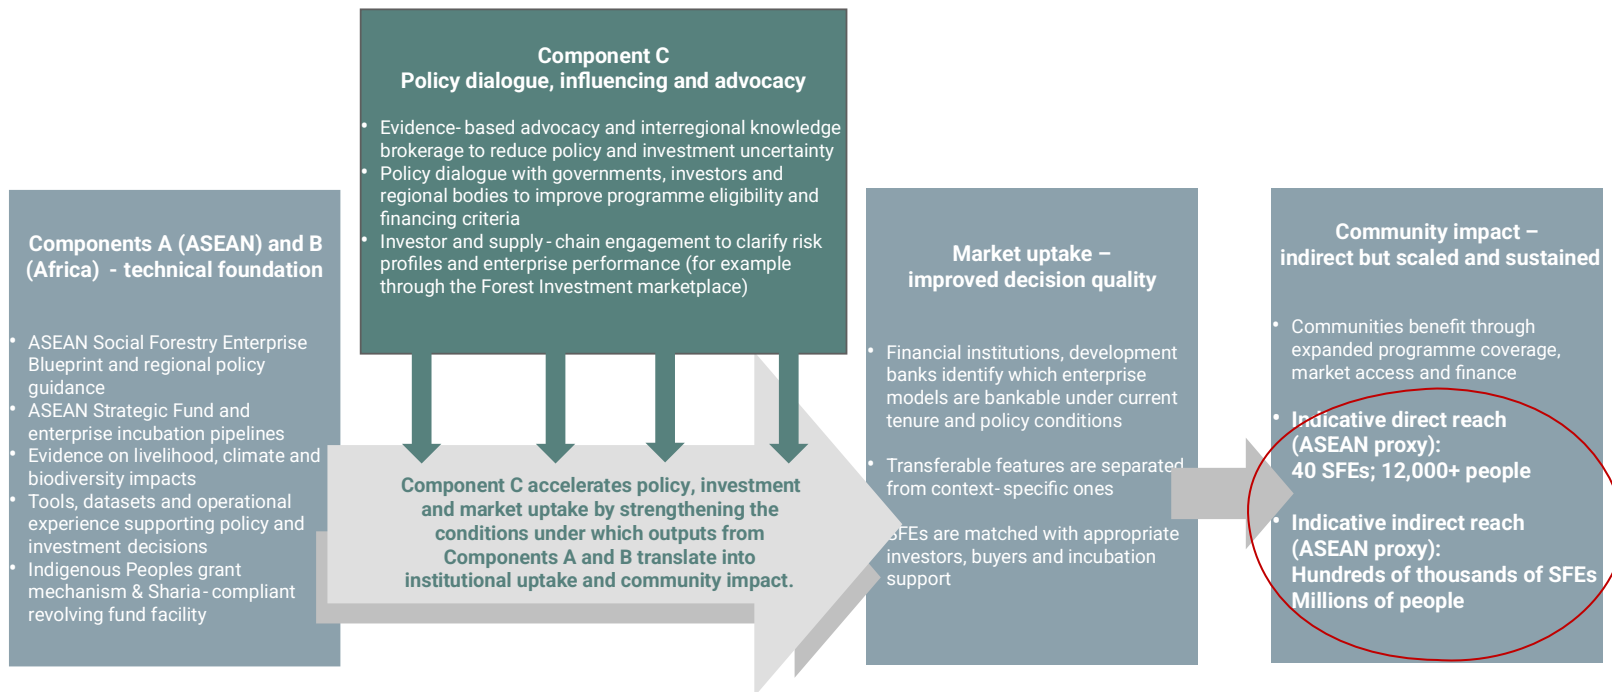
Component C
Policy dialogue, influencing and advocacy

• Evidence-based advocacy and interregional knowledge brokerage to reduce policy and investment uncertainty
• Policy dialogue with governments, investors and regional bodies to improve programme eligibility and financing criteria
• Investor and supply-chain engagement to clarify risk profiles and enterprise performance (for example through the Forest Investment marketplace)

Components A (ASEAN) and B (Africa) - technical foundation

• ASEAN Social Forestry Enterprise Blueprint and regional policy guidance
• ASEAN Strategic Fund and enterprise incubation pipelines
• Evidence on livelihood, climate and biodiversity impacts
• Tools, datasets and operational experience supporting policy and investment decisions
• Indigenous Peoples grant mechanism & Sharia-compliant revolving fund facility

Component C accelerates policy, investment and market uptake by strengthening the conditions under which outputs from Components A and B translate into institutional uptake and community impact.

Market uptake – improved decision quality

• Financial institutions, development banks identify which enterprise models are bankable under current tenure and policy conditions
• Transferable features are separated from context-specific ones
• SFEs are matched with appropriate investors, buyers and incubation support

Community impact – indirect but scaled and sustained

• Communities benefit through expanded programme coverage, market access and finance
• Indicative direct reach (ASEAN proxy): 40 SFEs; 12,000+ people
• Indicative indirect reach (ASEAN proxy): Hundreds of thousands of SFEs Millions of people